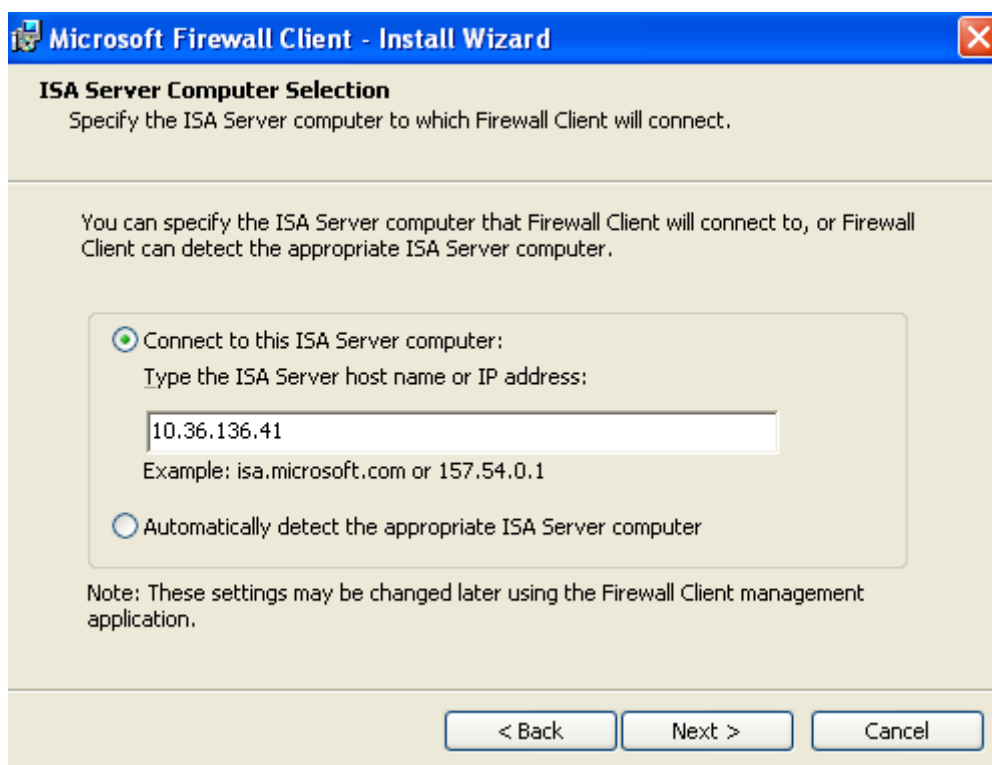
Microsoft Firewall Client - Install Wizard

ISA Server Computer Selection
Specify the ISA Server computer to which Firewall Client will connect.

You can specify the ISA Server computer that Firewall Client will connect to, or Firewall Client can detect the appropriate ISA Server computer.

Connect to this ISA Server computer:
Type the ISA Server host name or IP address:
10.36.136.41
Example: isa.microsoft.com or 157.54.0.1

Automatically detect the appropriate ISA Server computer

Note: These settings may be changed later using the Firewall Client management application.

< Back
Next >
Cancel